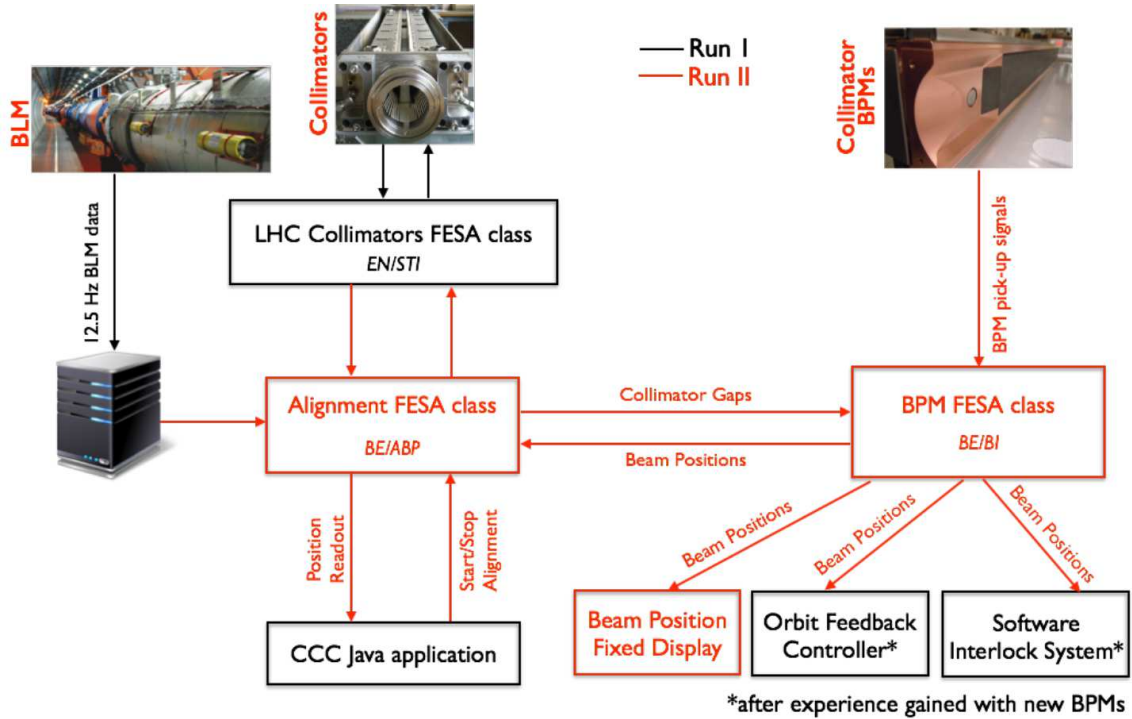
BLM

Collimators

Run I
Run II

Collimator BPMs

12.5 Hz BLM data

LHC Collimators FESA class
EN/STI

BPM pick-up signals

Alignment FESA class
BE/ABP

Collimator Gaps

Beam Positions

BPM FESA class
BE/BI

Position Readout

Start/Stop Alignment

Beam Positions

Beam Positions

Beam Positions

CCC Java application

Beam Position Fixed Display

Orbit Feedback Controller*

Software Interlock System*

*after experience gained with new BPMs